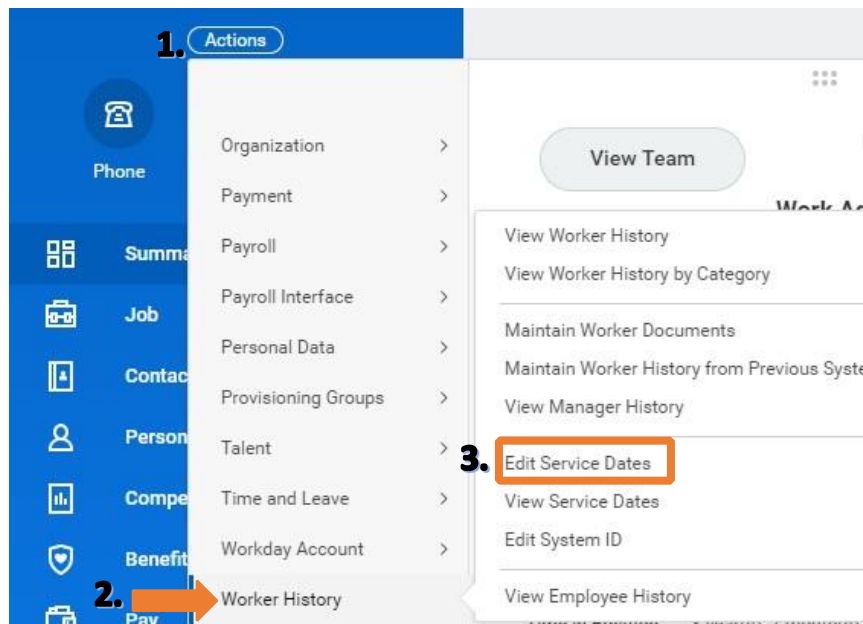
1. Actions

Phone

Summa

Job

Contac

Person

Compe

Benefi

Pay

Organization >

Payment >

Payroll >

Payroll Interface >

Personal Data >

Provisioning Groups >

Talent >

Time and Leave >

Workday Account >

2. Worker History

View Team

Work Ac

View Worker History

View Worker History by Category

Maintain Worker Documents

Maintain Worker History from Previous Syste

View Manager History

3. Edit Service Dates

View Service Dates

Edit System ID

View Employee History